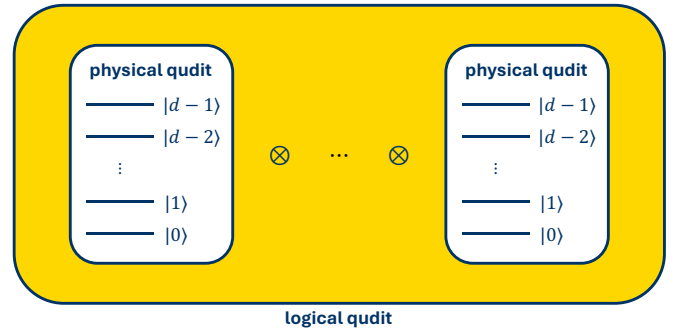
physical qudit

$|d-1\rangle$

$|d-2\rangle$

$\vdots$

$|1\rangle$

$|0\rangle$

$\otimes$ $\cdots$ $\otimes$

physical qudit

$|d-1\rangle$

$|d-2\rangle$

$\vdots$

$|1\rangle$

$|0\rangle$

logical qudit